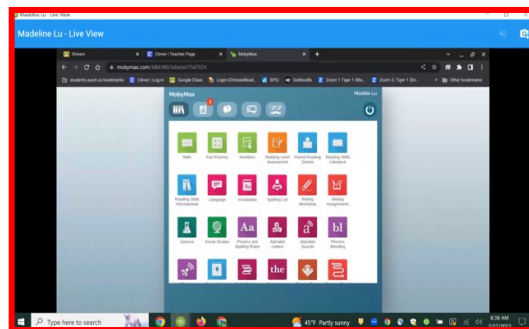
Madeline Lu - Live View

Stream
Clever | Teacher Page
MobyMax

mobymax.com/MM/MS/Sstudent1547024

students.ausd.us bookmarks
Clever | Log in
Login/ChineseRead...
Google Class
EPIC
GoNoodle
Zoom 1 Tiger 1 (Ma...
Zoom 2 Tiger 1 (En...
Other bookmarks

MobyMax
Madeline Lu

Math
Fact Fluency
Numbers
Reading Level Assessment
Paired Reading Stories
Reading Skills Literature
Reading Skills Informational
Language
Vocabulary
Spelling List
Writing Workshop
Writing Assignments
Science
Social Studies
Phonics and Spelling Rules
Alphabet Letters
Alphabet Sounds
Phonics Blending

Aa
bl
the

Type here to search
45°F Partly sunny
8:38 AM
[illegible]